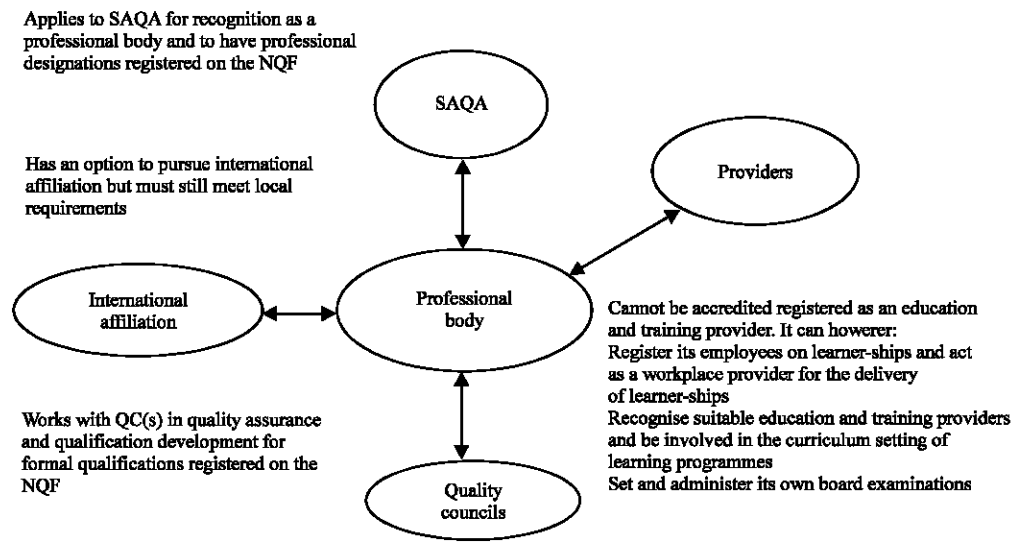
Applies to SAQA for recognition as a professional body and to have professional designations registered on the NQF

SAQA

Has an option to pursue international affiliation but must still meet local requirements

Providers

International affiliation

Professional body

Cannot be accredited registered as an education and training provider. It can howerer:
Register its employees on learner-ships and act as a workplace provider for the delivery of learner-ships
Recognise suitable education and training providers and be involved in the curriculum setting of learning programmes
Set and administer its own board examinations

Works with QC(s) in quality assurance and qualification development for formal qualifications registered on the NQF

Quality councils